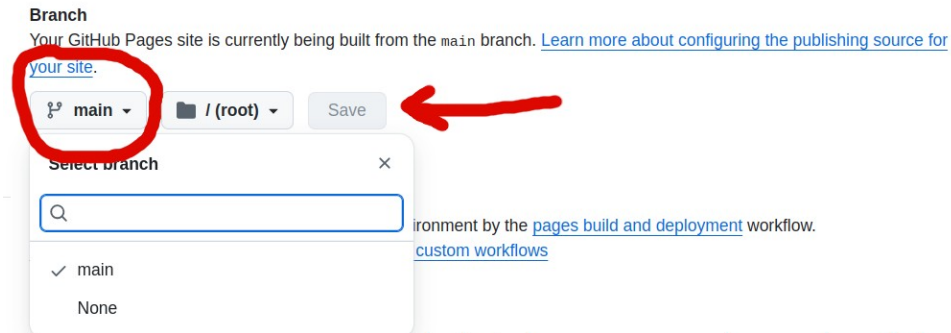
Branch

Your GitHub Pages site is currently being built from the main branch. Learn more about configuring the publishing source for your site.

main / (root) Save

Select branch ×

ironment by the pages build and deployment workflow.

custom workflows

✓ main

None